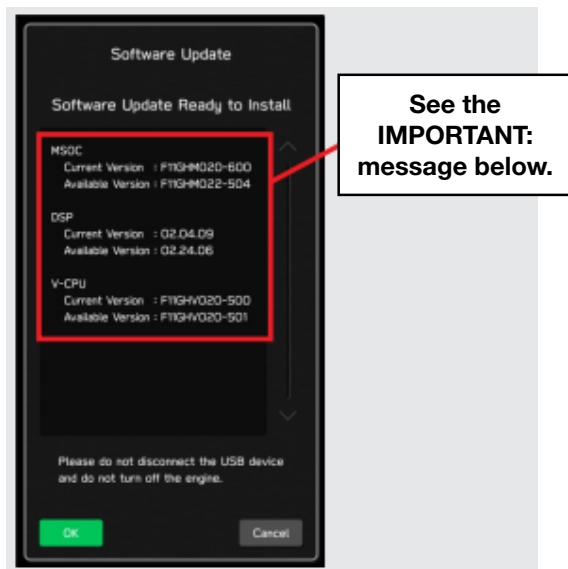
Software Update

Software Update Ready to Install

MSOC
Current Version : F11GHM020-600
Available Version : F11GHM022-504

DSP
Current Version : 02.04.09
Available Version : 02.24.06

V-CPU
Current Version : F11GHV020-500
Available Version : F11GHV020-501

Please do not disconnect the USB device and do not turn off the engine.

OK

Cancel

See the IMPORTANT: message below.